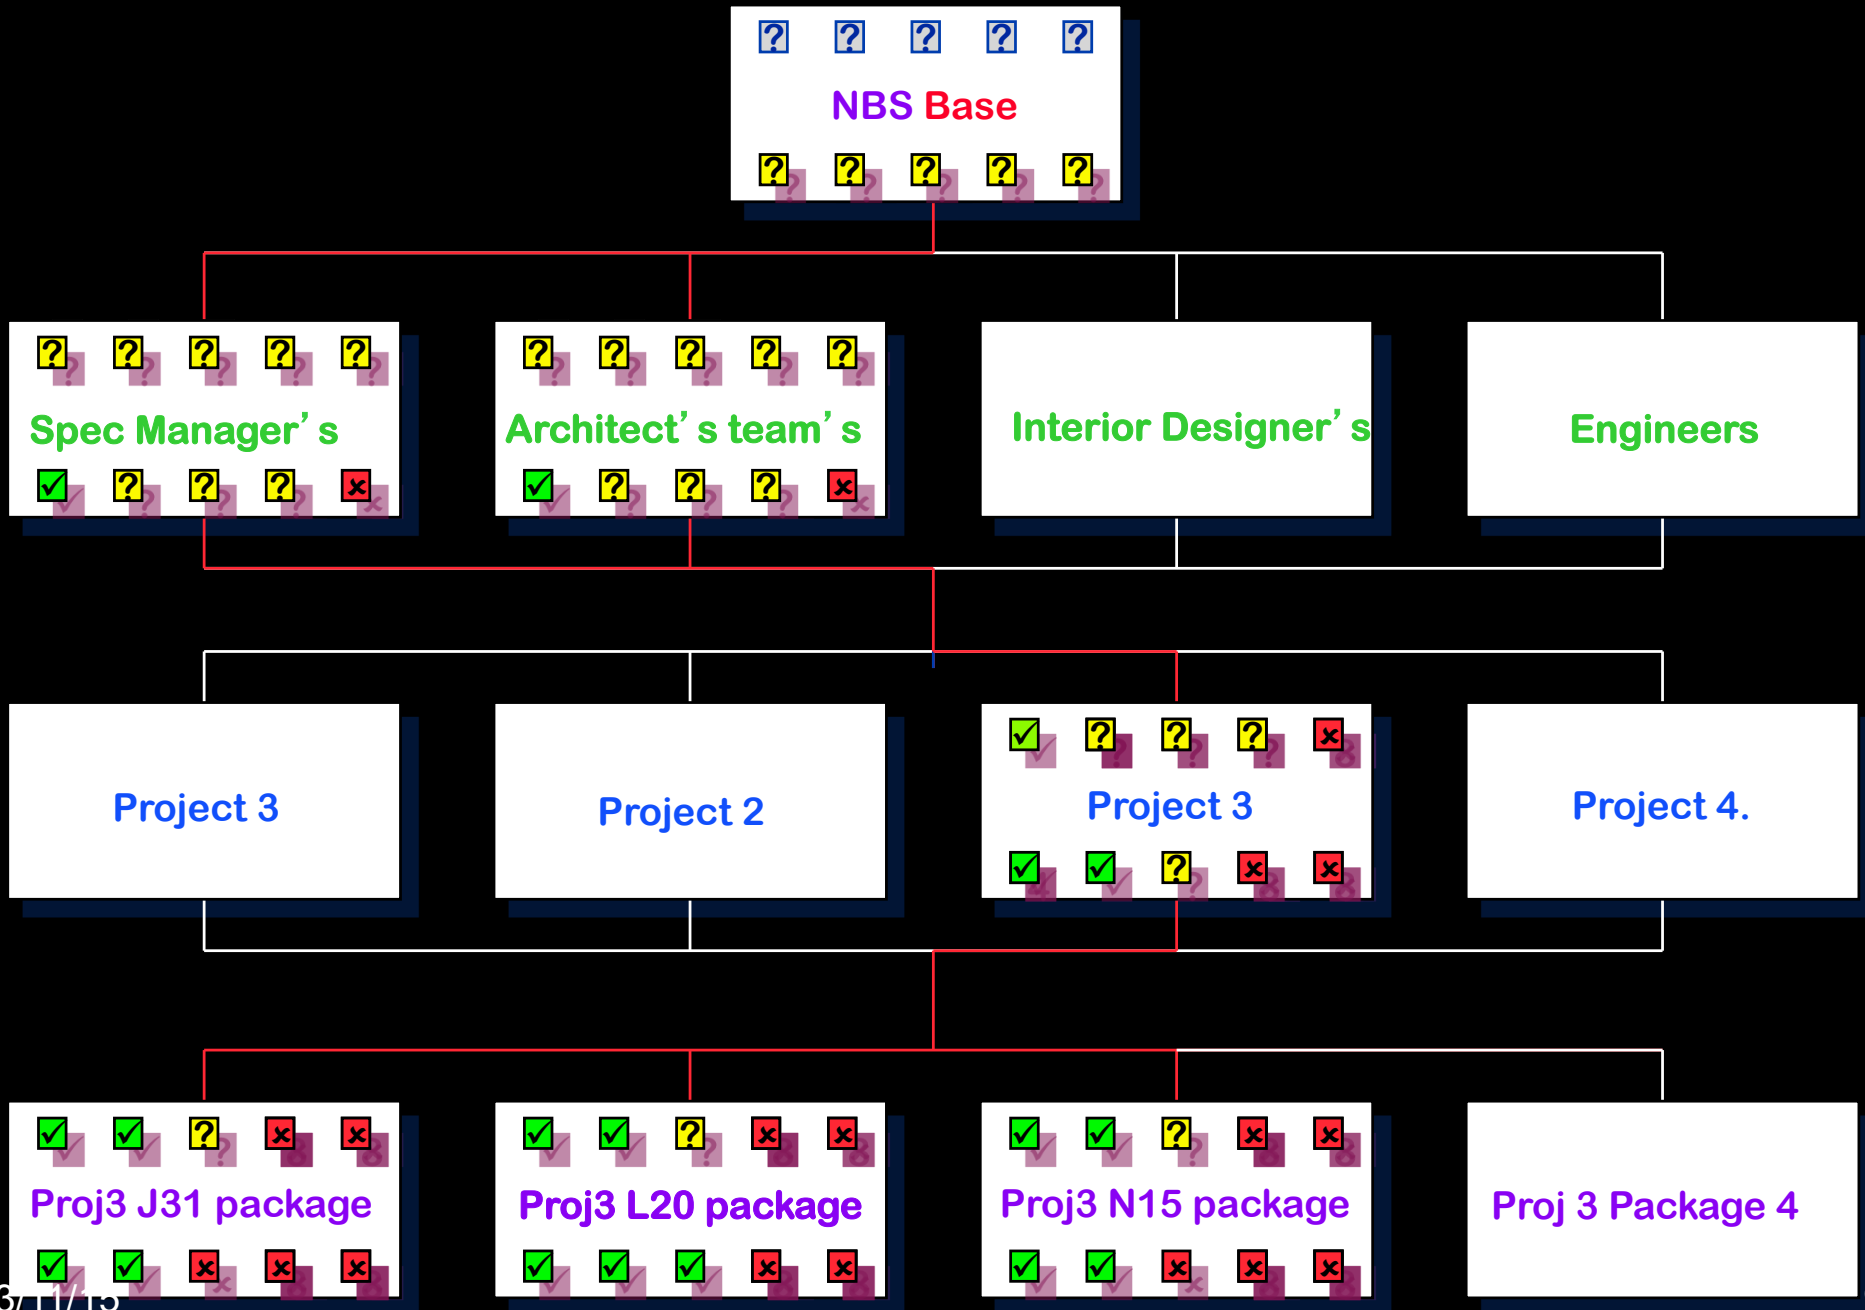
NBS Base

Spec Manager’s

Architect’s team’s

Interior Designer’s

Engineers

Project 3

Project 2

Project 3

Project 4.

Proj3 J31 package

Proj3 L20 package

Proj3 N15 package

Proj 3 Package 4

3/11/15